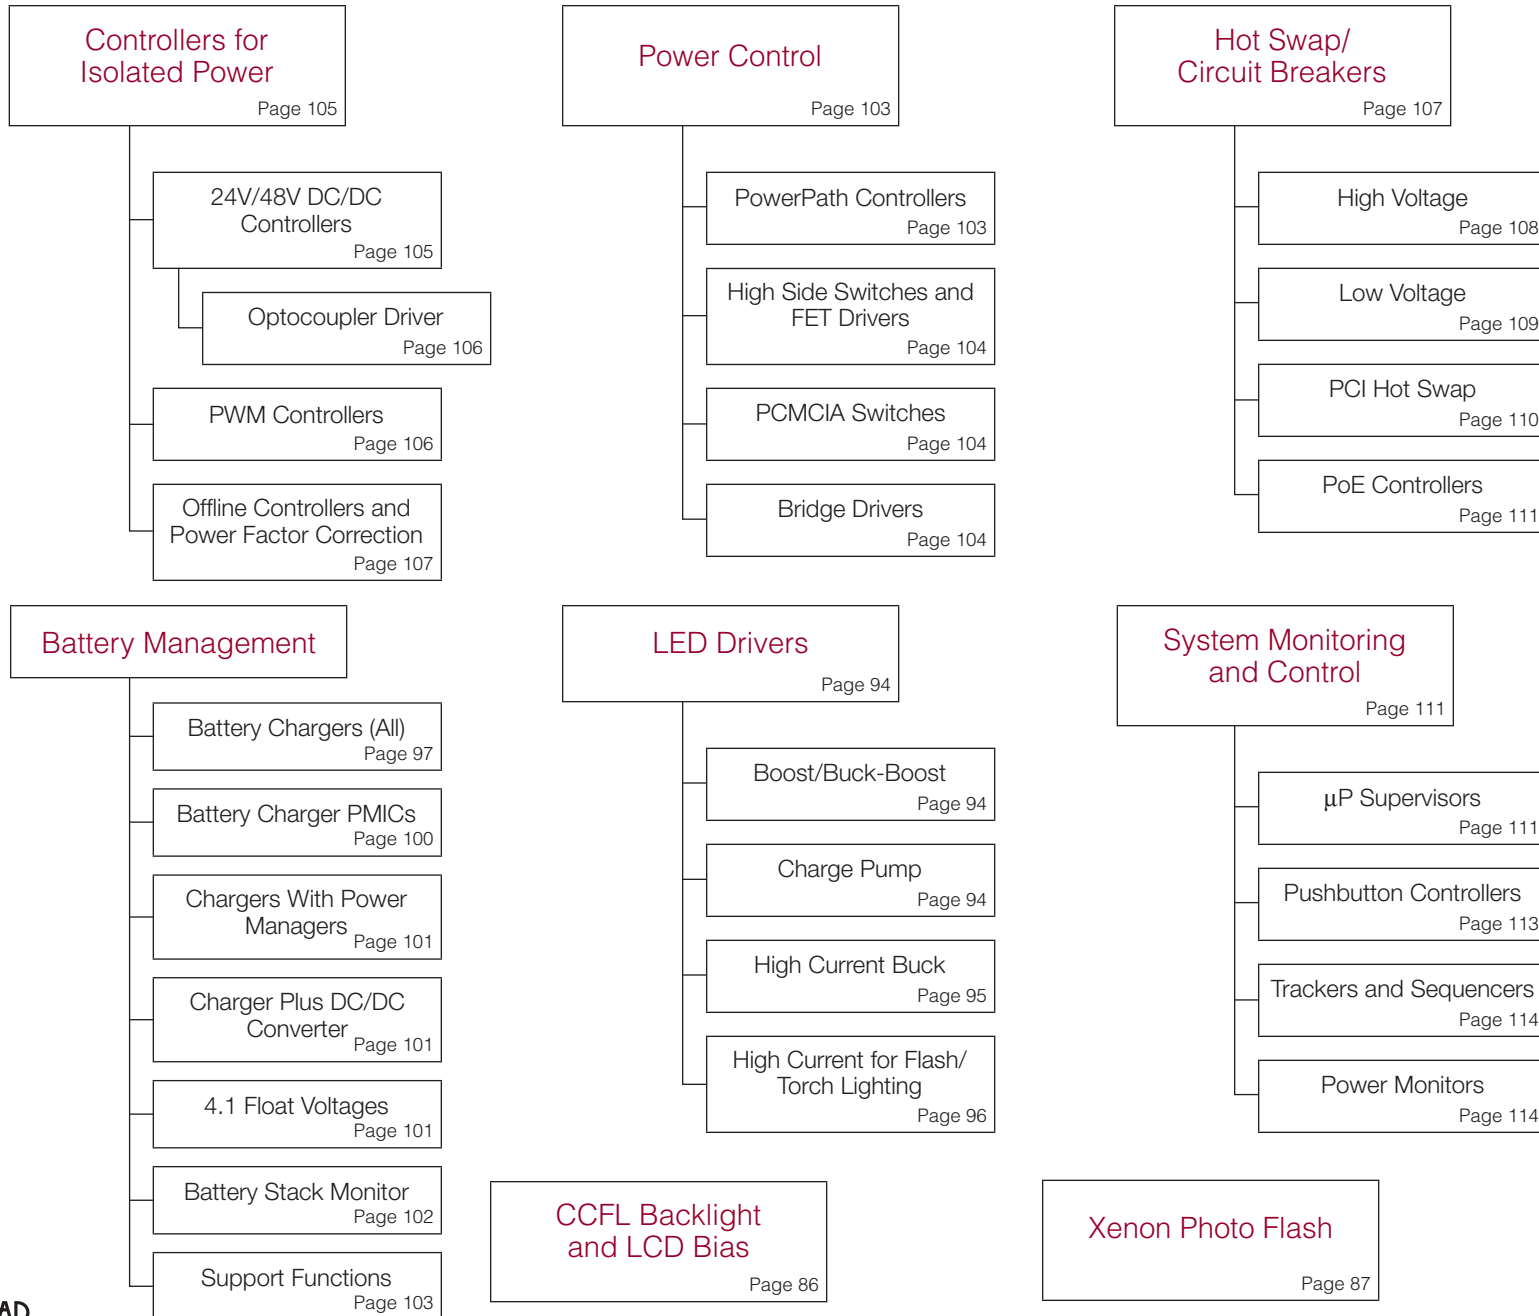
Controllers for Isolated Power
Page 105

24V/48V DC/DC Controllers
Page 105

Optocoupler Driver
Page 106

PWM Controllers
Page 106

Offline Controllers and Power Factor Correction
Page 107

Power Control
Page 103

PowerPath Controllers
Page 103

High Side Switches and FET Drivers
Page 104

PCMCIA Switches
Page 104

Bridge Drivers
Page 104

Hot Swap/ Circuit Breakers
Page 107

High Voltage
Page 108

Low Voltage
Page 109

PCI Hot Swap
Page 110

PoE Controllers
Page 111

Battery Management

Battery Chargers (All)
Page 97

Battery Charger PMICs
Page 100

Chargers With Power Managers
Page 101

Charger Plus DC/DC Converter
Page 101

4.1 Float Voltages
Page 101

Battery Stack Monitor
Page 102

Support Functions
Page 103

LED Drivers
Page 94

Boost/Buck-Boost
Page 94

Charge Pump
Page 94

High Current Buck
Page 95

High Current for Flash/ Torch Lighting
Page 96

System Monitoring and Control
Page 111

µP Supervisors
Page 111

Pushbutton Controllers
Page 113

Trackers and Sequencers
Page 114

Power Monitors
Page 114

CCFL Backlight and LCD Bias
Page 86

Xenon Photo Flash
Page 87

AD